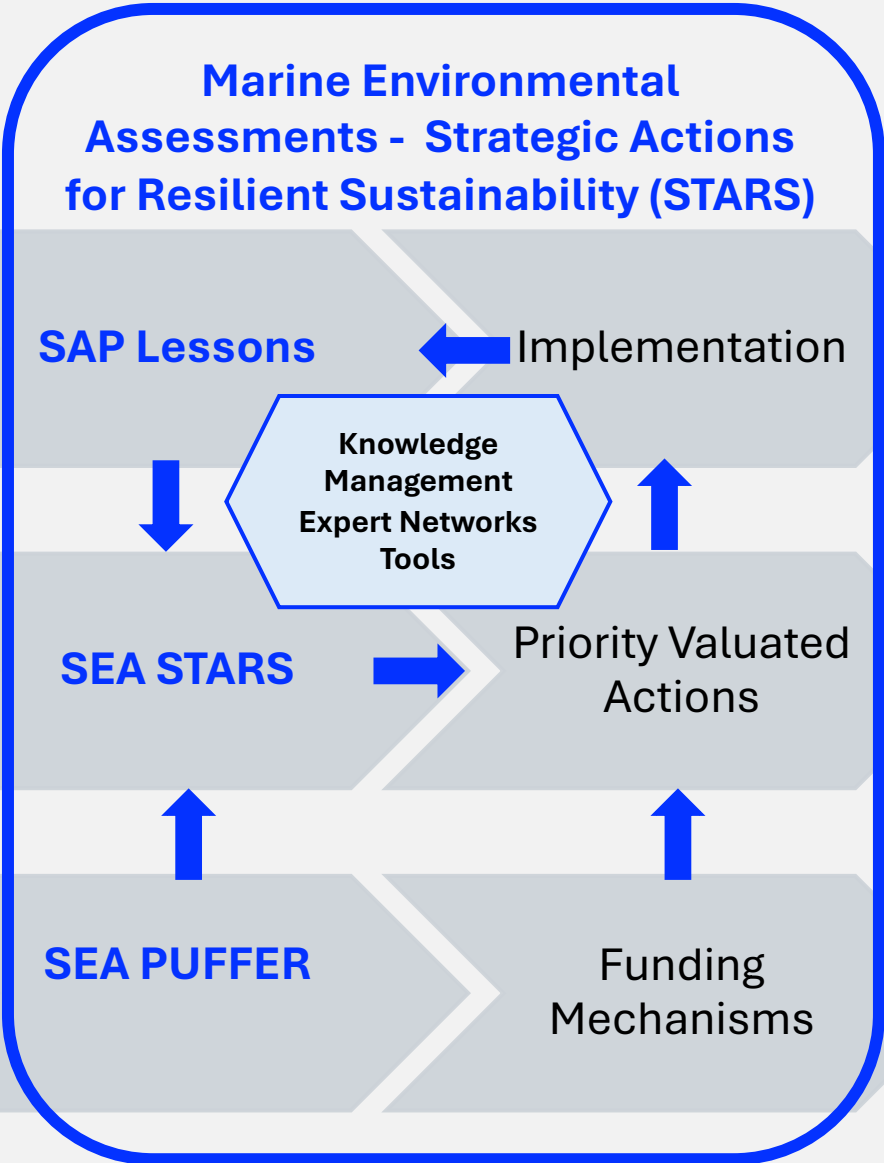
Marine Environmental Assessments - Strategic Actions for Resilient Sustainability (STARS)

SAP Lessons

Implementation

Knowledge Management Expert Networks Tools

SEA STARS

Priority Valuated Actions

SEA PUFFER

Funding Mechanisms